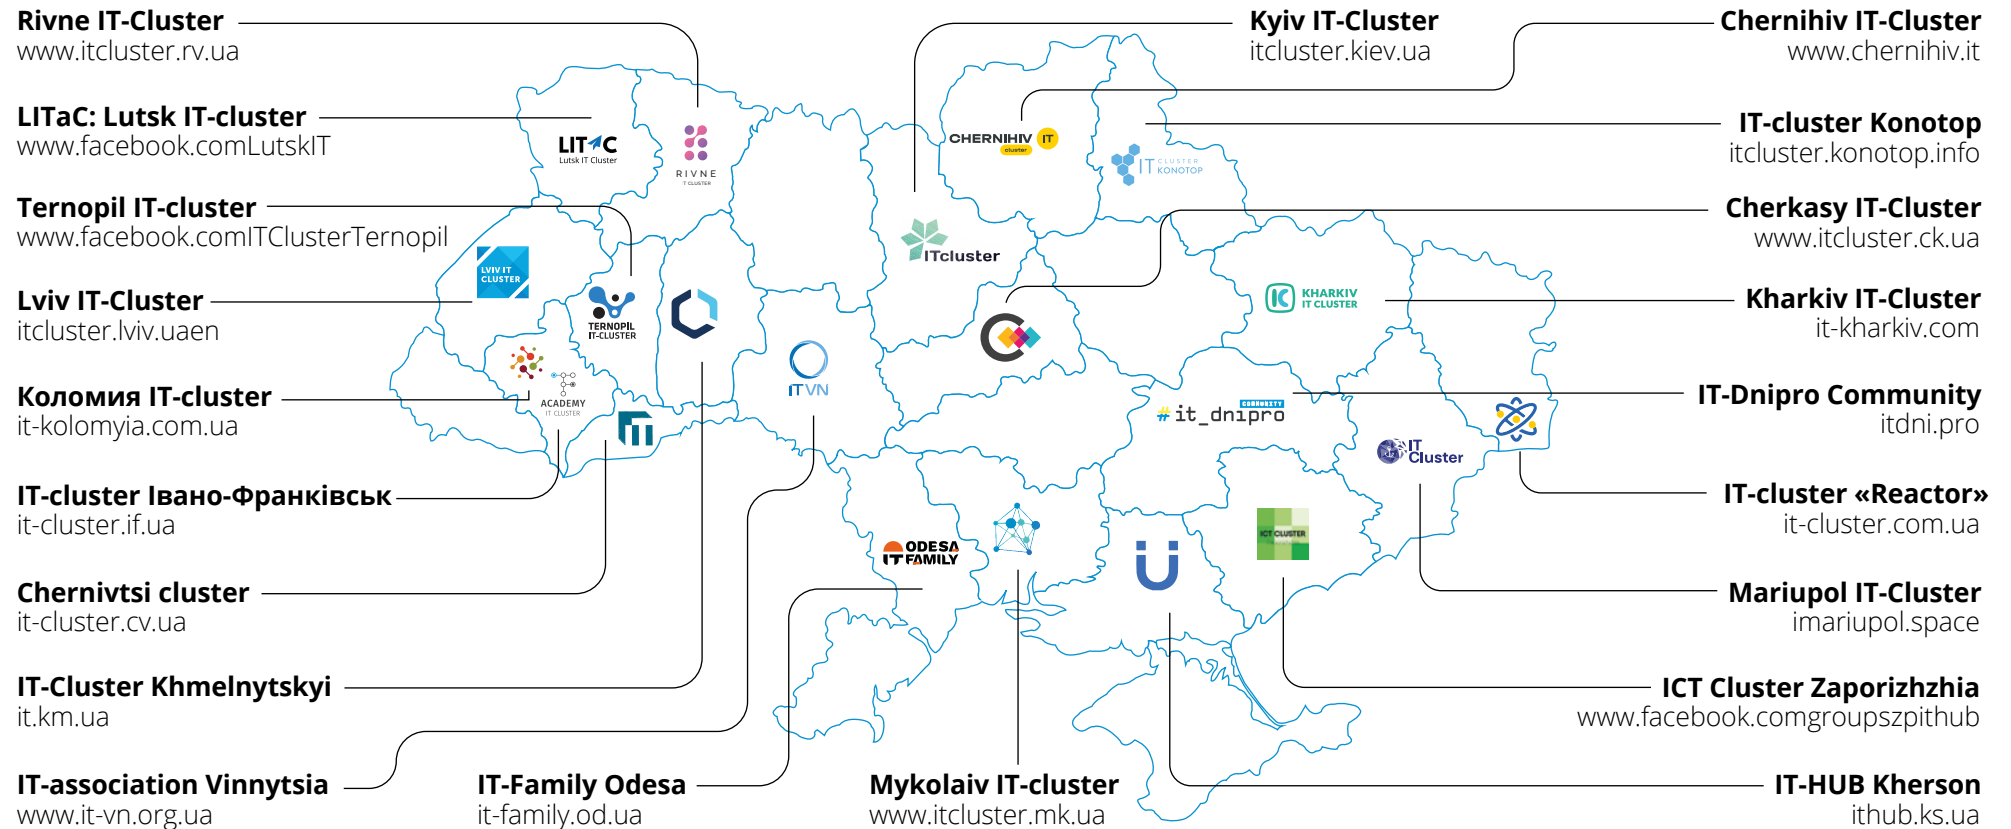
Rivne IT-Cluster
www.itcluster.rv.ua

LITaC: Lutsk IT-cluster
www.facebook.comLutskIT

Ternopil IT-cluster
www.facebook.comITClusterTernopil

Lviv IT-Cluster
itcluster.lviv.uaen

Коломия IT-cluster
it-kolomyia.com.ua

IT-cluster Івано-Франківськ
it-cluster.if.ua

Chernivtsi cluster
it-cluster.cv.ua

IT-Cluster Khmelnytskyi
it.km.ua

IT-association Vinnytsia
www.it-vn.org.ua

IT-Family Odesa
it-family.od.ua

Mykolaiv IT-cluster
www.itcluster.mk.ua

Kyiv IT-Cluster
itcluster.kiev.ua

Chernihiv IT-Cluster
www.chernihiv.it

IT-cluster Konotop
itcluster.konotop.info

Cherkasy IT-Cluster
www.itcluster.ck.ua

Kharkiv IT-Cluster
it-kharkiv.com

IT-Dnipro Community
itdni.pro

IT-cluster «Reactor»
it-cluster.com.ua

Mariupol IT-Cluster
imariupol.space

ICT Cluster Zaporizhzhia
www.facebook.comgroupszpithub

IT-HUB Kherson
ithub.ks.ua

LITAC Lutsk IT Cluster
RIVNE IT CLUSTER
CHERNIHIV IT cluster
IT CLUSTER KONOTOP
ITcluster
LVIV IT CLUSTER
TERNOPIL IT-CLUSTER
KHARKIV IT CLUSTER
ACADEMY IT CLUSTER
IT VN
# it_dnipro COMMUNITY
IT Cluster
ODESA IT FAMILY
ICT CLUSTER